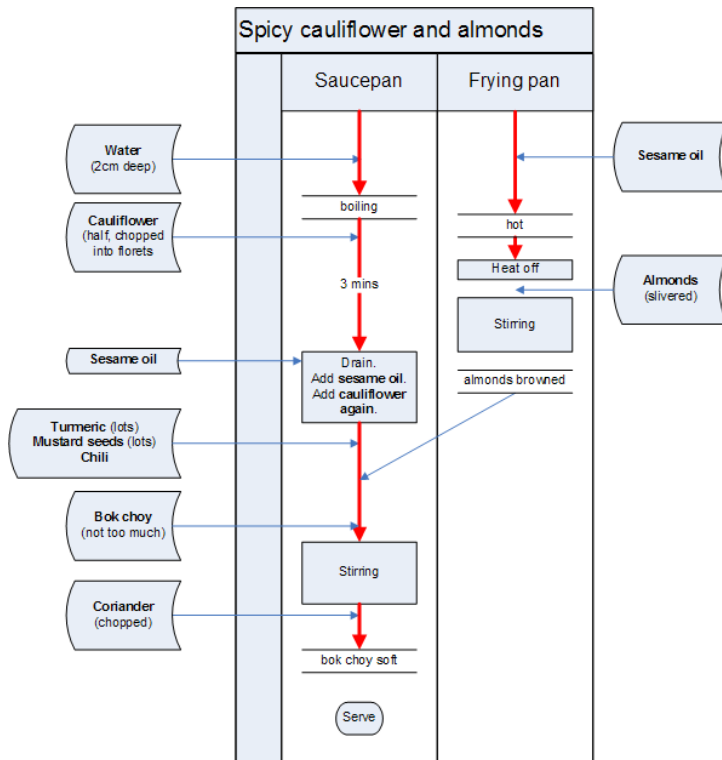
Spicy cauliflower and almonds

Saucepan

Frying pan

Water (2cm deep)

Cauliflower (half, chopped into florets)

Sesame oil

Turmeric (lots)
Mustard seeds (lots)
Chili

Bok choy (not too much)

Coriander (chopped)

boiling

3 mins

Drain.
Add sesame oil.
Add cauliflower again.

Stirring

bok choy soft

Serve

Sesame oil

hot

Heat off

Almonds (slivered)

Stirring

almonds browned